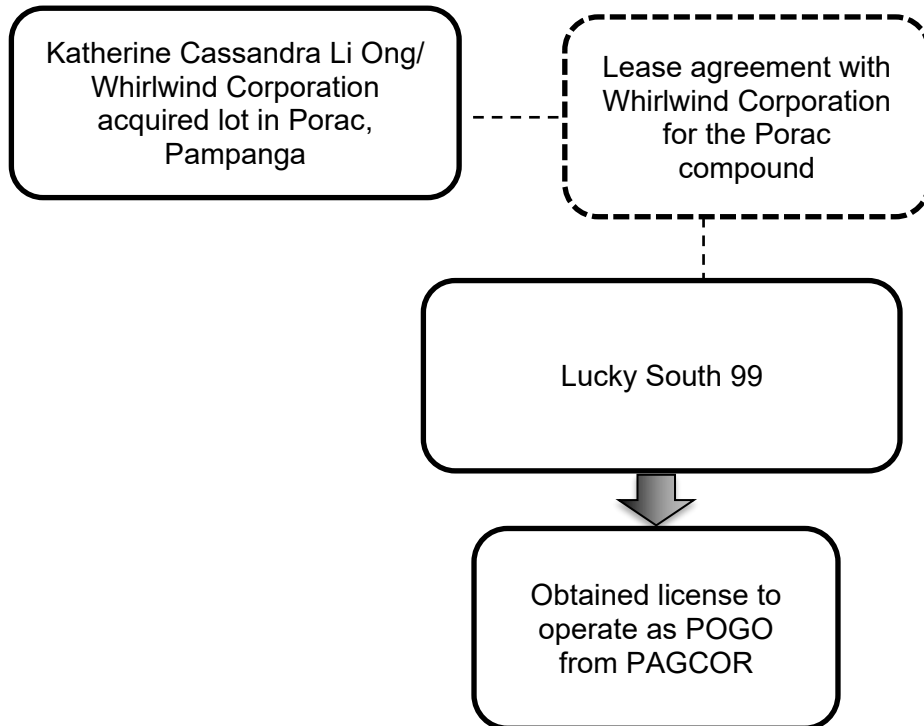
Katherine Cassandra Li Ong/ Whirlwind Corporation acquired lot in Porac, Pampanga

Lease agreement with Whirlwind Corporation for the Porac compound

Lucky South 99

Obtained license to operate as POGO from PAGCOR